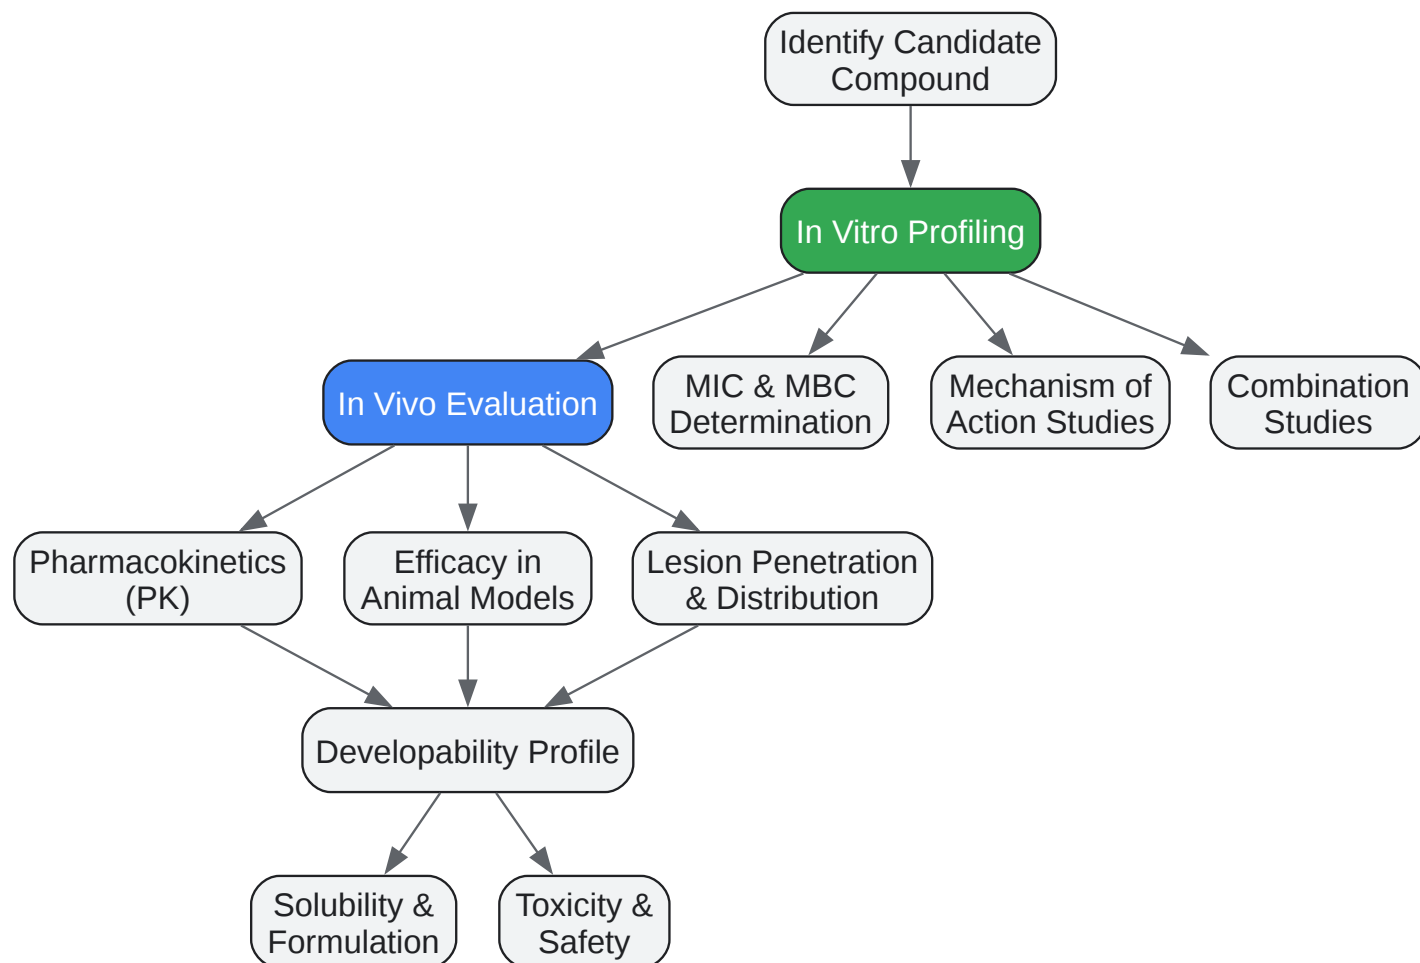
Identify Candidate Compound

In Vitro Profiling

In Vivo Evaluation

MIC & MBC Determination

Mechanism of Action Studies

Combination Studies

Pharmacokinetics (PK)

Efficacy in Animal Models

Lesion Penetration & Distribution

Developability Profile

Solubility & Formulation

Toxicity & Safety